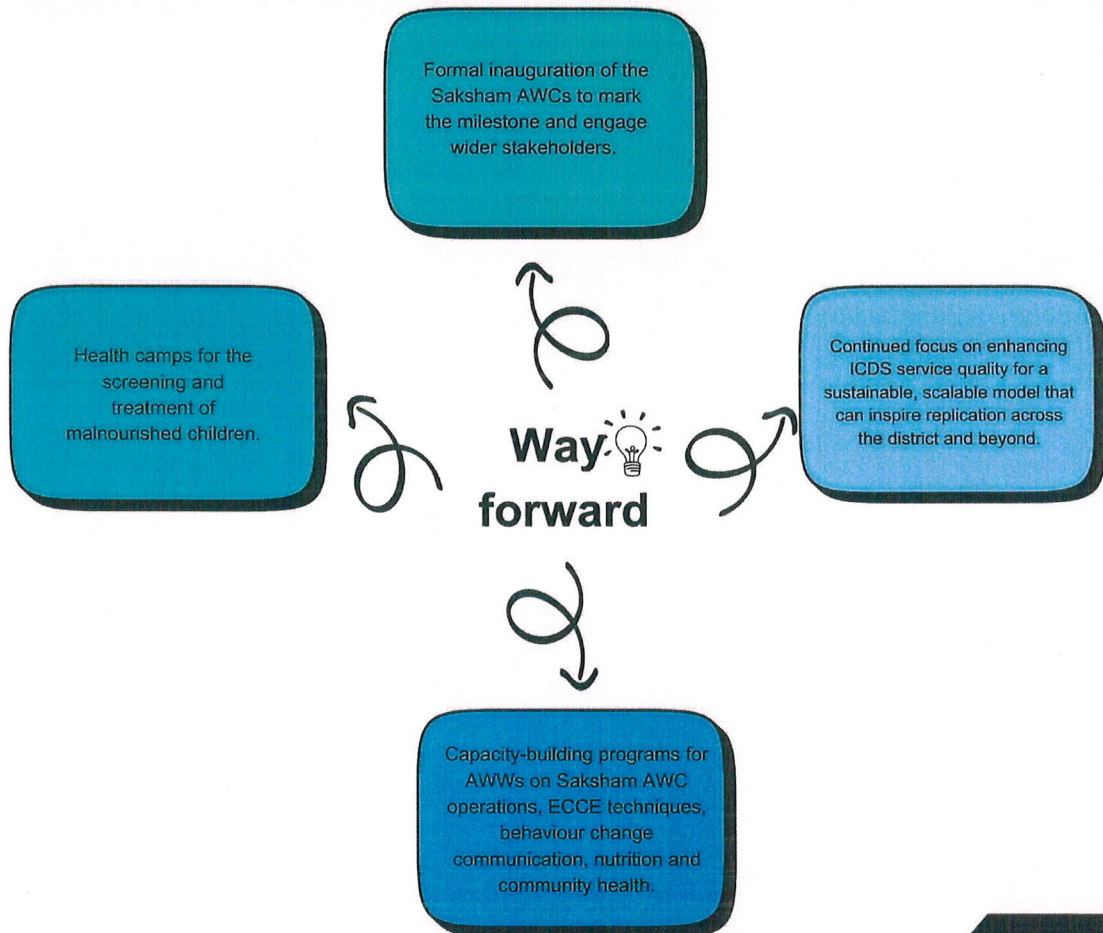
Formal inauguration of the Saksham AWCs to mark the milestone and engage wider stakeholders.

Health camps for the screening and treatment of malnourished children.

Way forward

Continued focus on enhancing ICDS service quality for a sustainable, scalable model that can inspire replication across the district and beyond.

Capacity-building programs for AWWs on Saksham AWC operations, ECCE techniques, behaviour change communication, nutrition and community health.